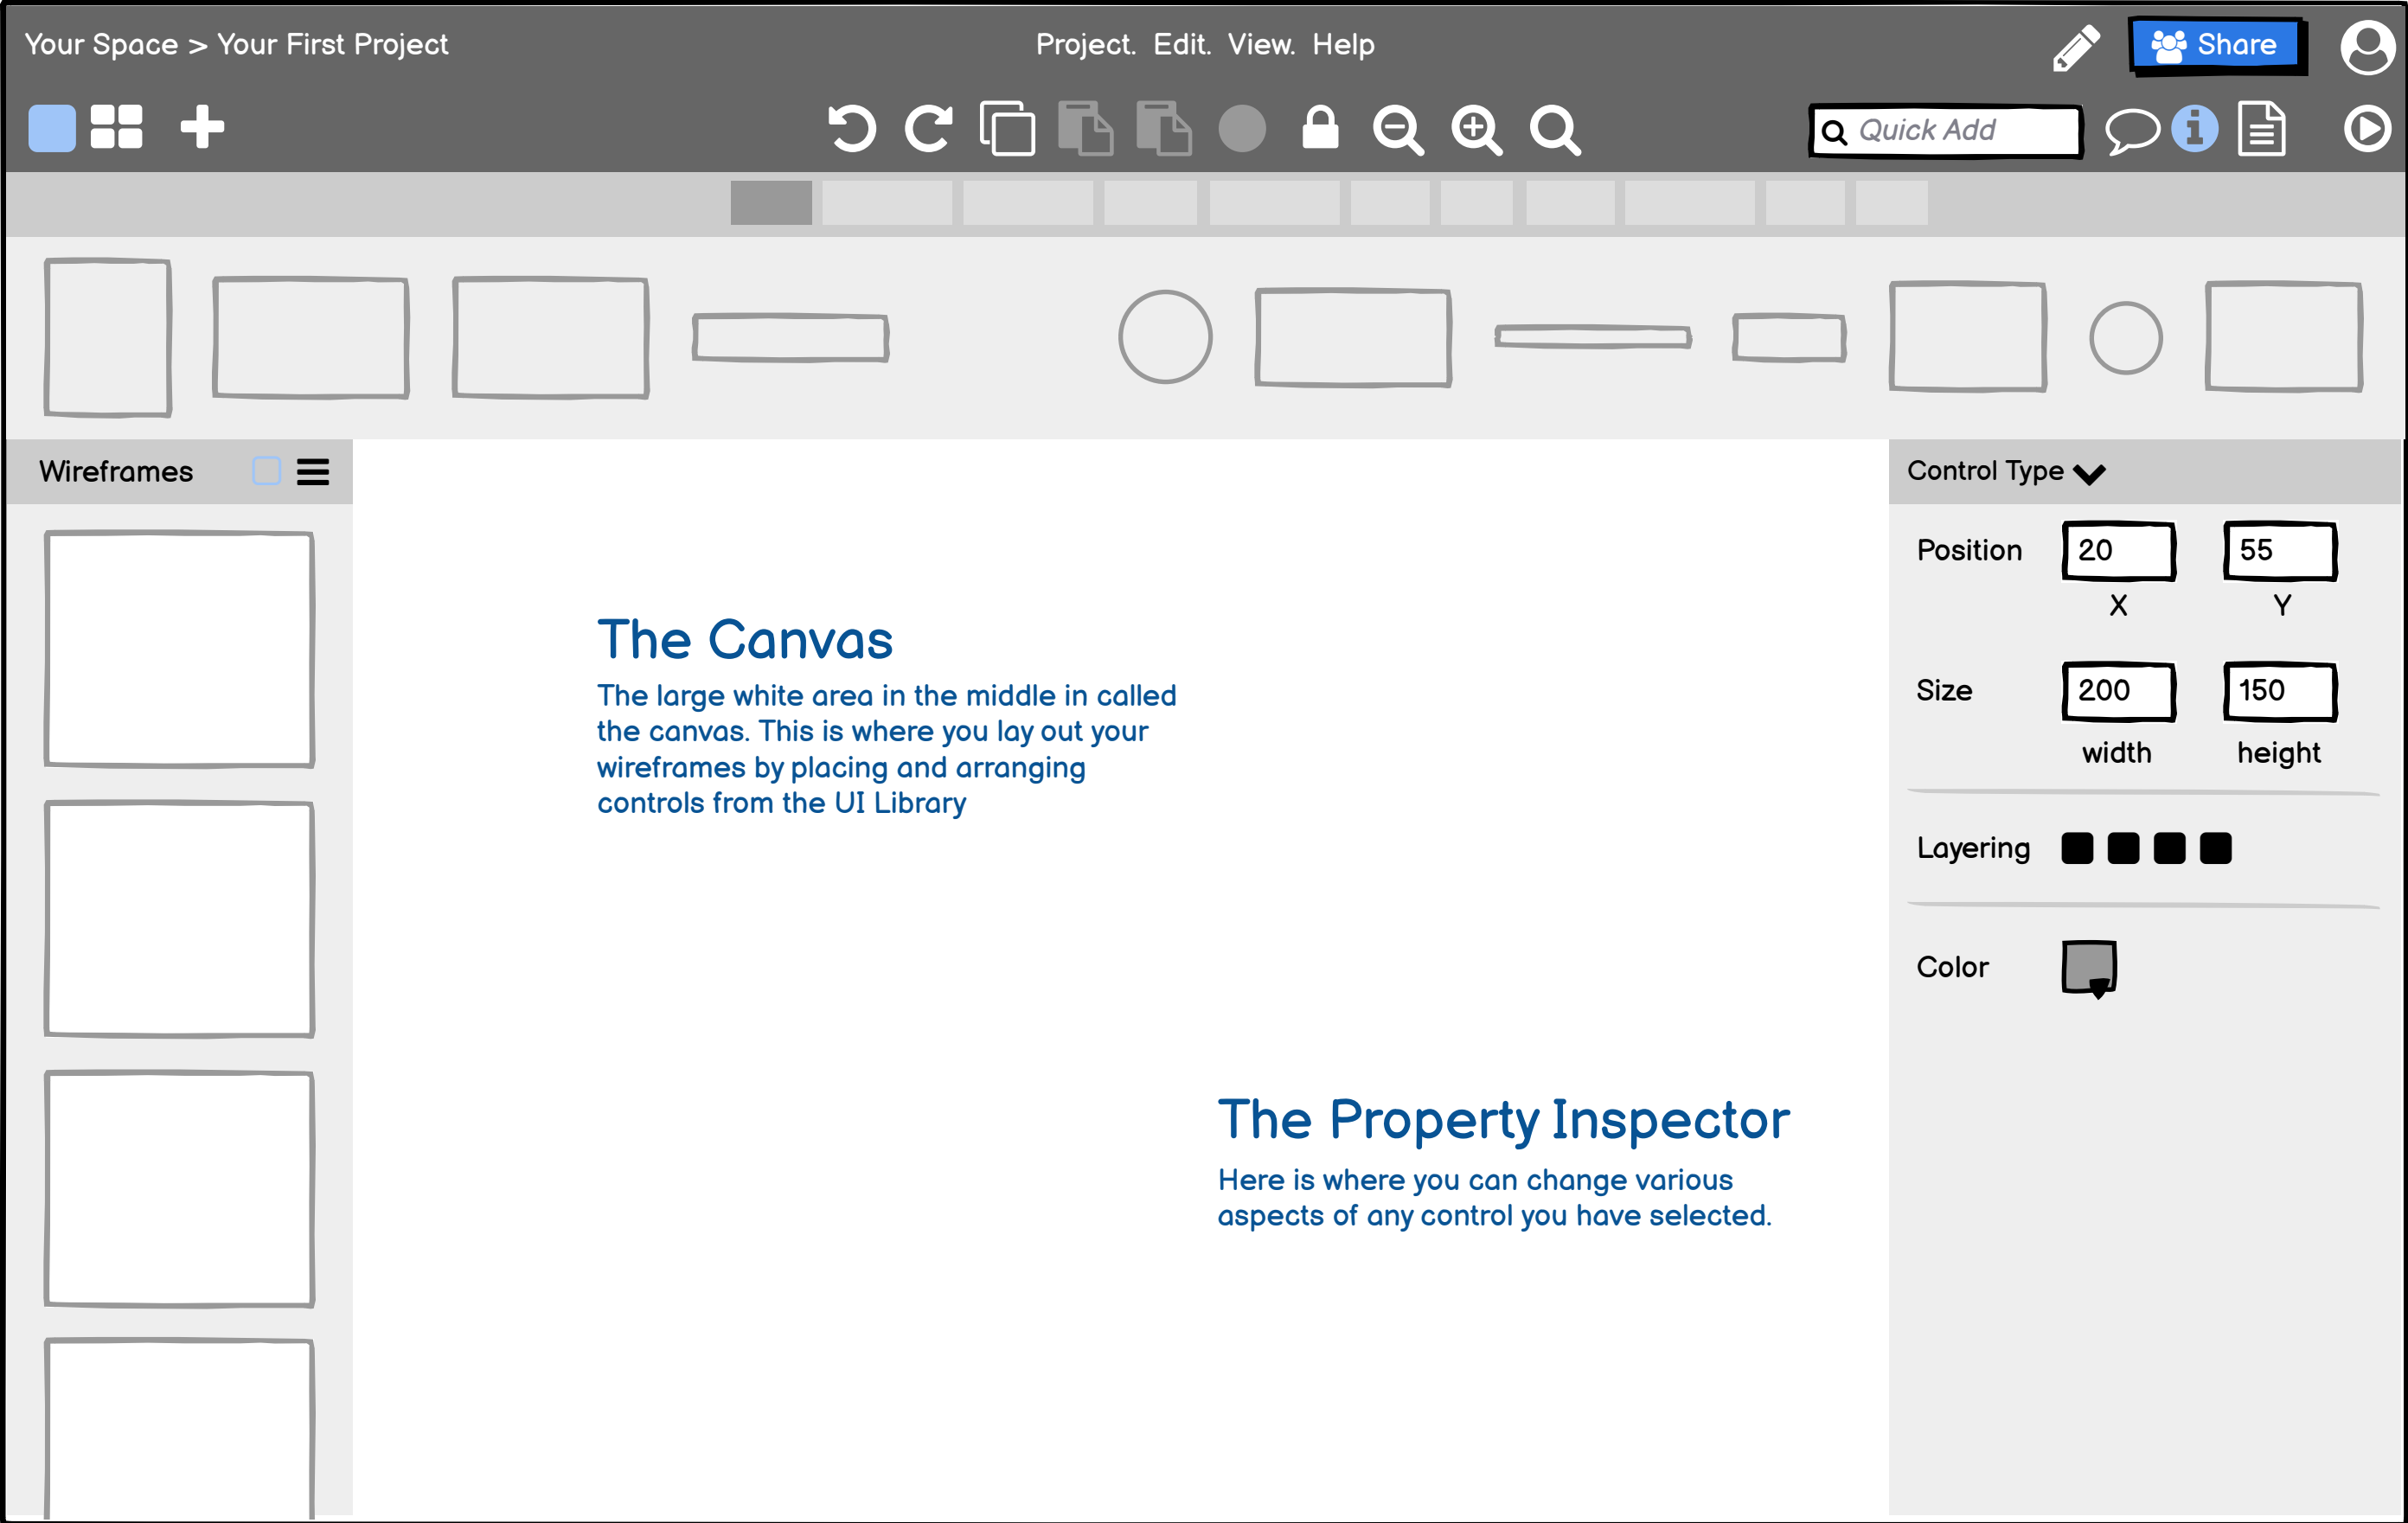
Your Space > Your First Project

Project. Edit. View. Help

Share

Quick Add

Wireframes

The Canvas

The large white area in the middle in called the canvas. This is where you lay out your wireframes by placing and arranging controls from the UI Library

The Property Inspector

Here is where you can change various aspects of any control you have selected.

Control Type

Position 20 55
X Y

Size 200 150
width height

Layering

Color